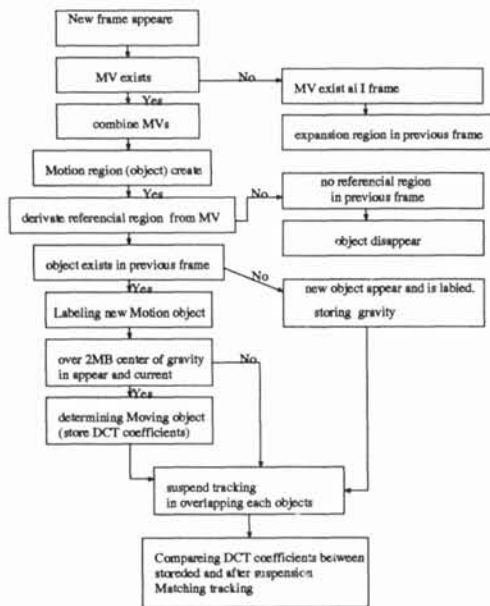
New frame appeare

MV exists

No

MV exist at I frame

expansion region in previous frame

Yes

combine MVs

Motion region (object) create

Yes

No

derivate referencial region from MV

no referencial region in previous frame

object disappear

object exists in previous frame

No

Yes

new object appear and is labied. storing gravity

Labeling new Motion object

over 2MB center of gravity in appear and current

No

Yes

determining Moving object (store DCT coefficients)

suspend tracking in overlapping each objects

Compareing DCT coefficients between storeded and after suspension Matching tracking